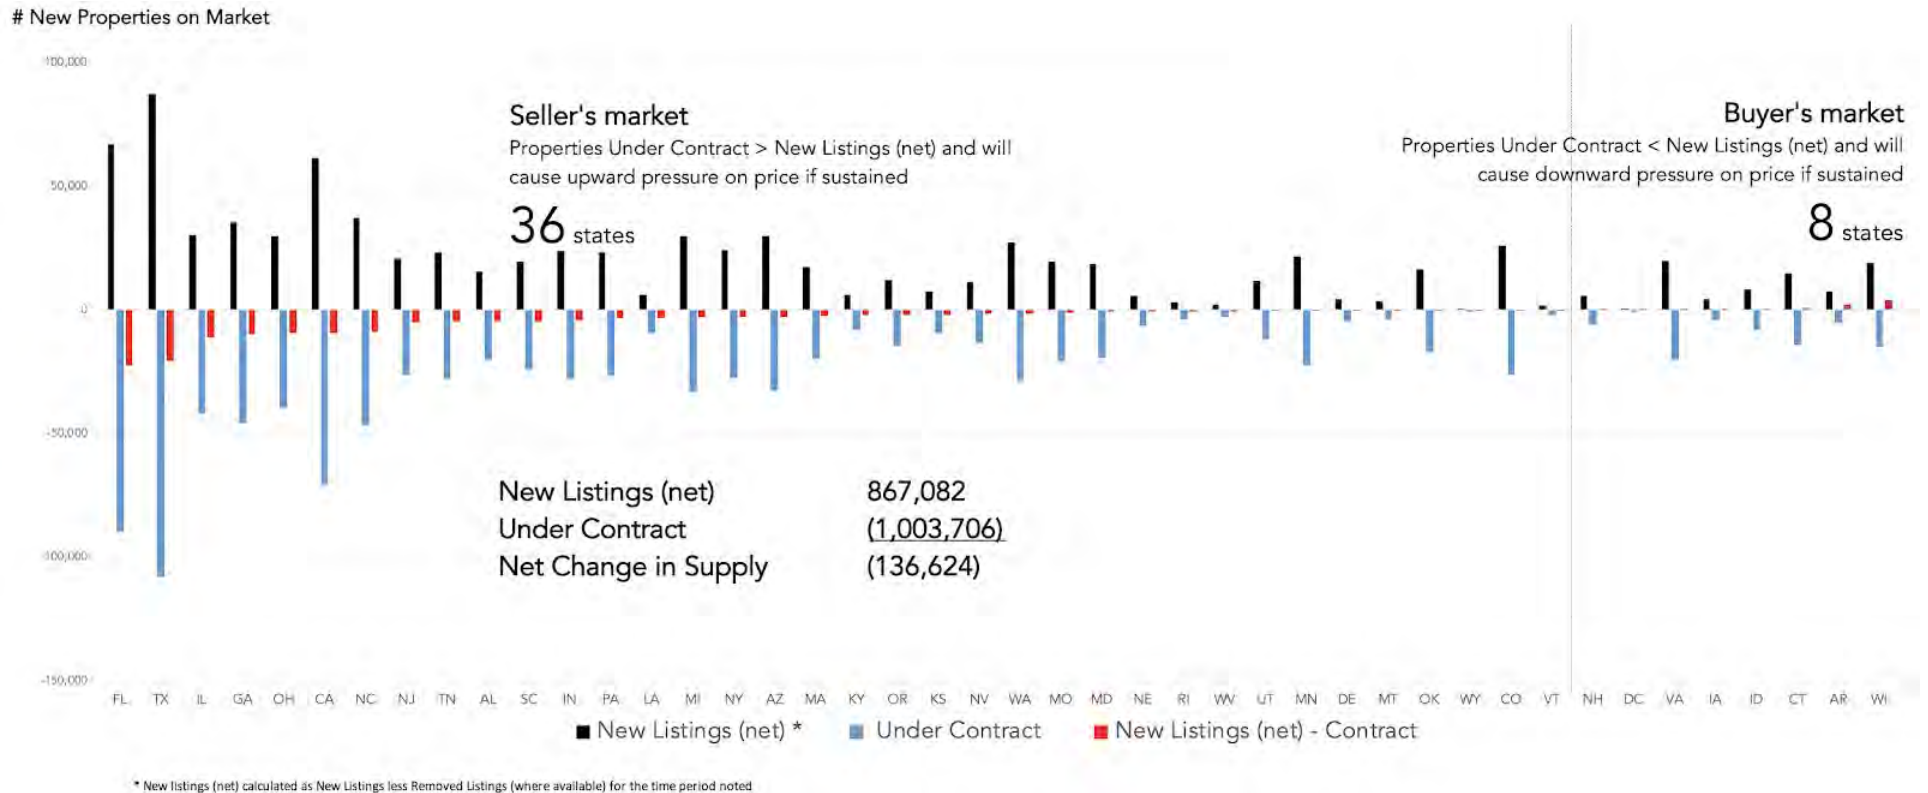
# New Properties on Market

100,000
50,000
0
-50,000
-100,000
-150,000

Seller's market
Properties Under Contract > New Listings (net) and will cause upward pressure on price if sustained
36 states

Buyer's market
Properties Under Contract < New Listings (net) and will cause downward pressure on price if sustained
8 states

| New Listings (net) | 867,082 |
|---|---|
| Under Contract | (1,003,706) |
| Net Change in Supply | (136,624) |

FL TX IL GA OH CA NC NJ TN AL SC IN PA LA MI NY AZ MA KY OR KS NV WA MO MD NE RI WV UT MN DE MT OK WY CO VT NH DC VA IA ID CT AR WI

New Listings (net) * Under Contract New Listings (net) - Contract

* New listings (net) calculated as New Listings less Removed Listings (where available) for the time period noted